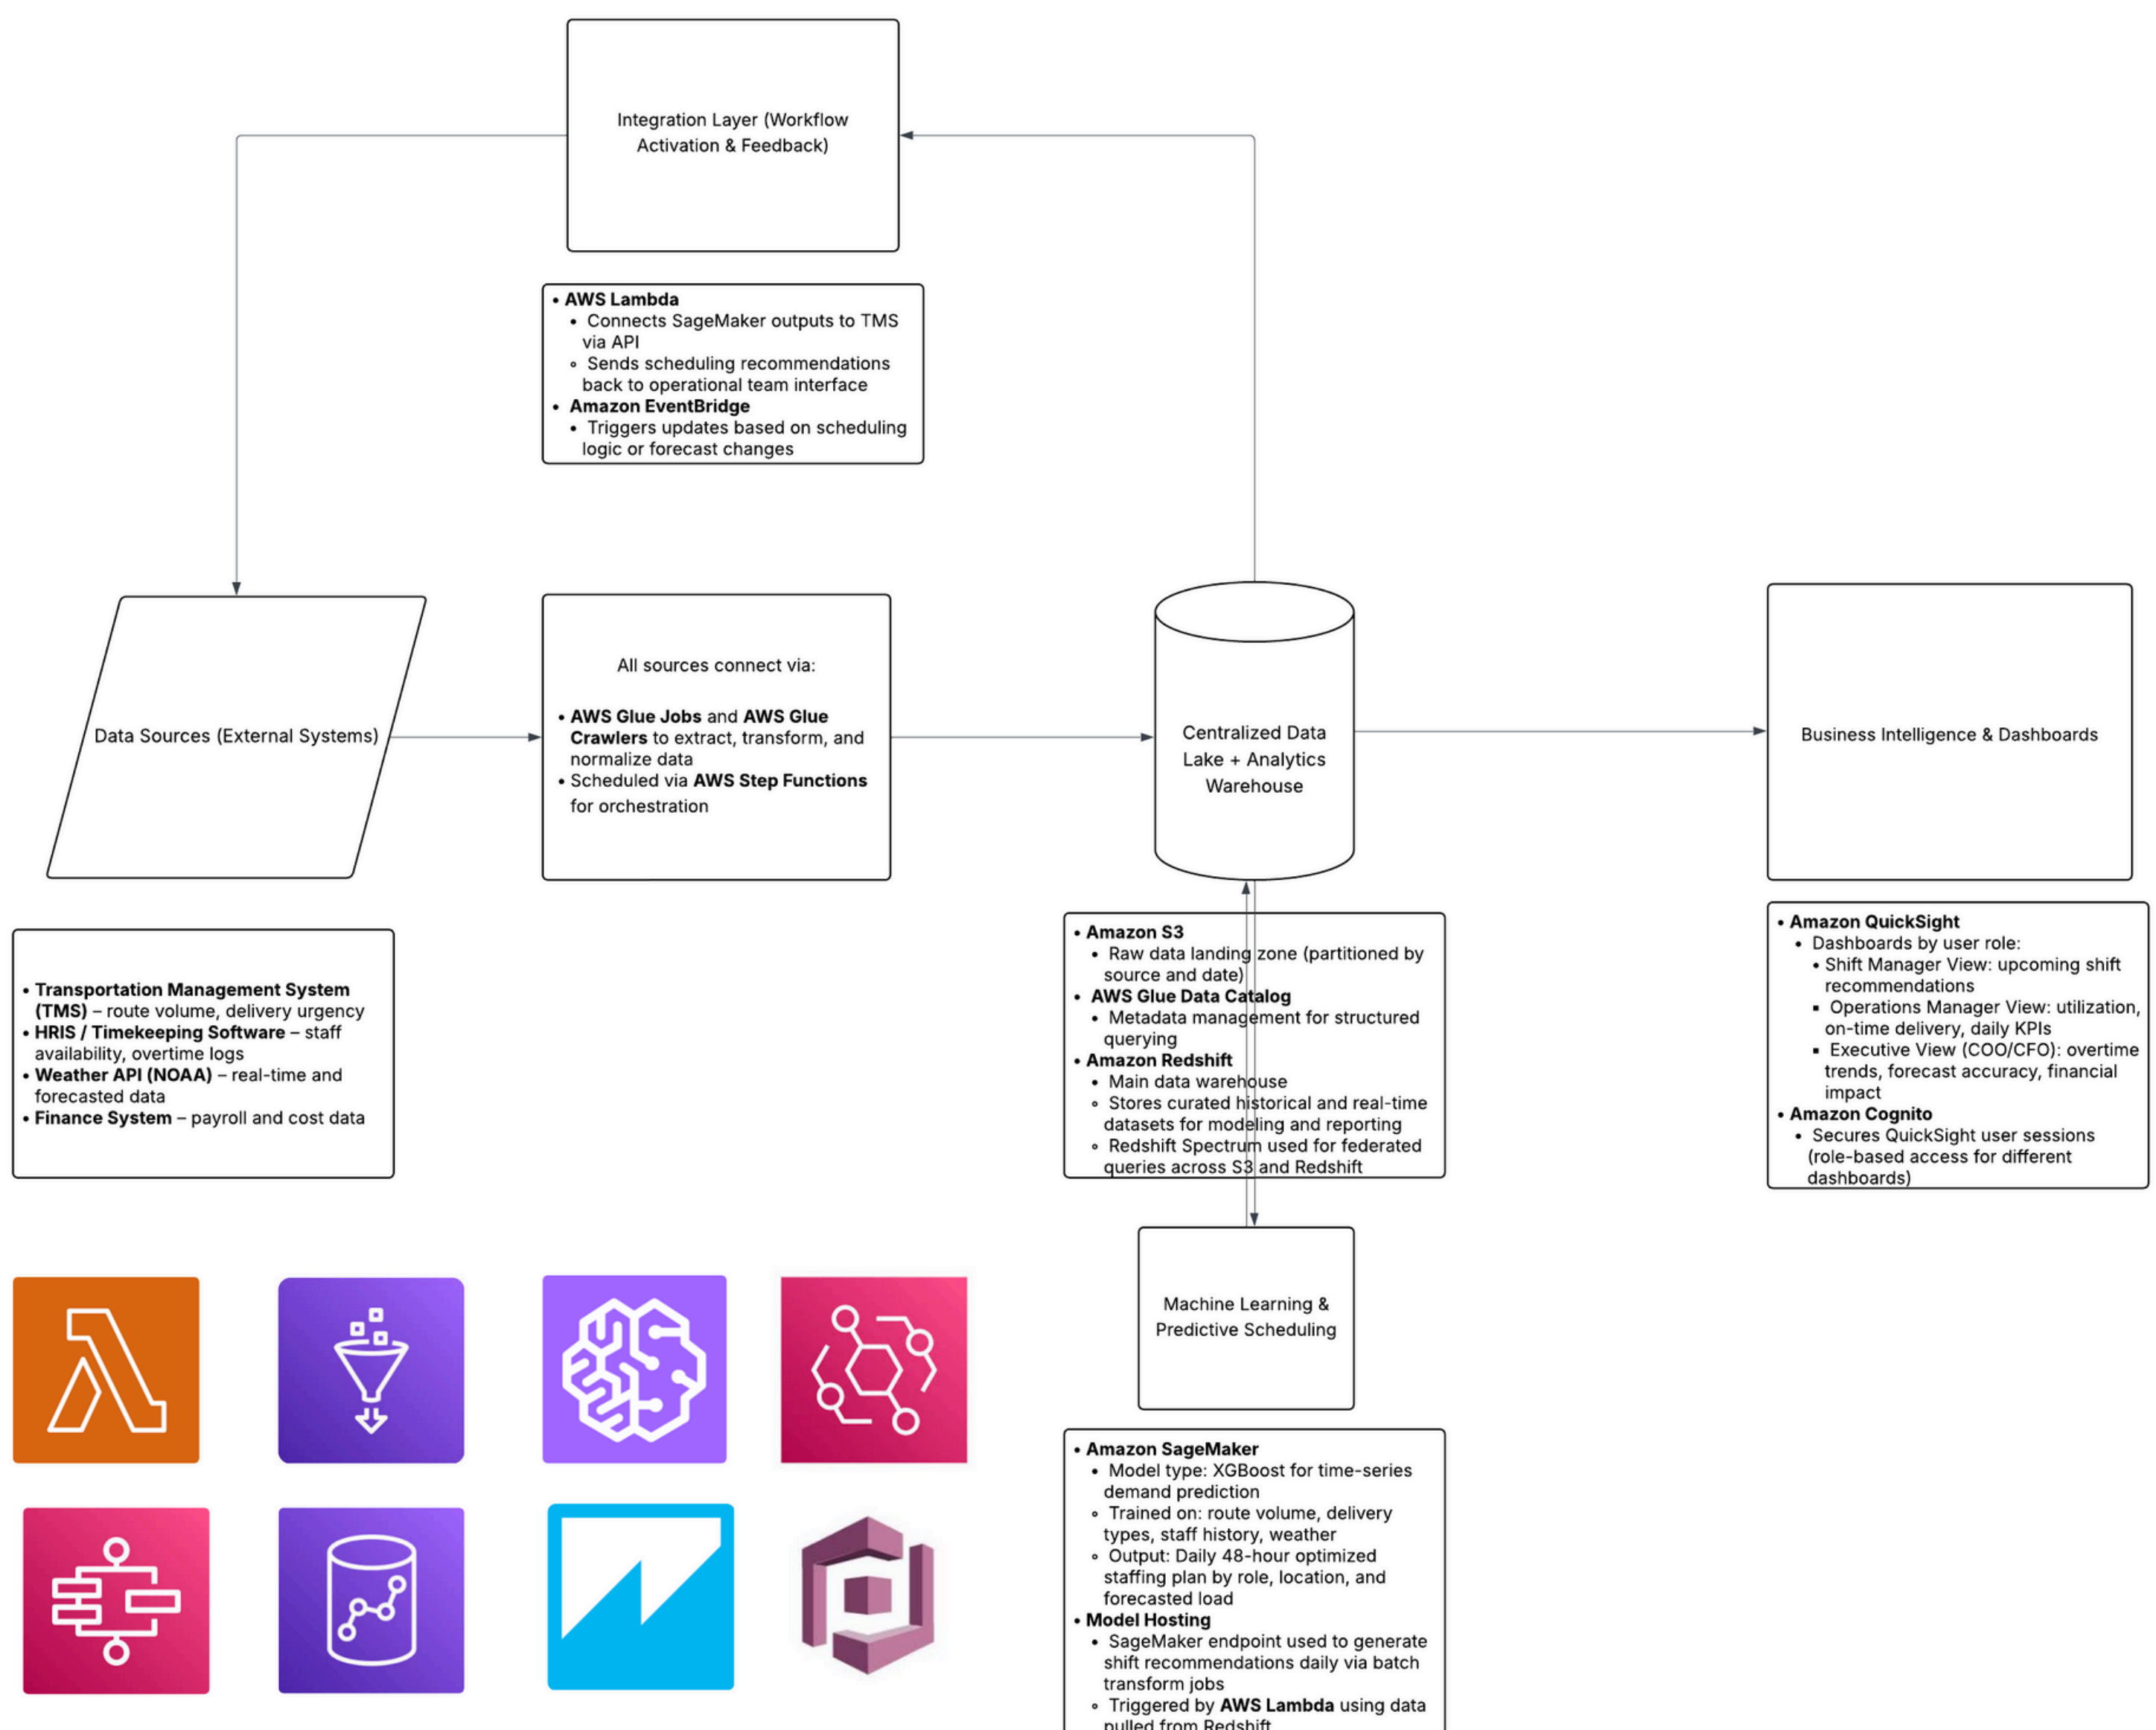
Integration Layer (Workflow Activation & Feedback)

• **AWS Lambda**
  • Connects SageMaker outputs to TMS via API
  ◦ Sends scheduling recommendations back to operational team interface
• **Amazon EventBridge**
  • Triggers updates based on scheduling logic or forecast changes

Data Sources (External Systems)

All sources connect via:

• **AWS Glue Jobs** and **AWS Glue Crawlers** to extract, transform, and normalize data
• Scheduled via **AWS Step Functions** for orchestration

Centralized Data Lake + Analytics Warehouse

Business Intelligence & Dashboards

• **Transportation Management System (TMS)** – route volume, delivery urgency
• **HRIS / Timekeeping Software** – staff availability, overtime logs
• **Weather API (NOAA)** – real-time and forecasted data
• **Finance System** – payroll and cost data

• **Amazon S3**
  • Raw data landing zone (partitioned by source and date)
• **AWS Glue Data Catalog**
  • Metadata management for structured querying
• **Amazon Redshift**
  • Main data warehouse
  ◦ Stores curated historical and real-time datasets for modeling and reporting
  ◦ Redshift Spectrum used for federated queries across S3 and Redshift

• **Amazon QuickSight**
  • Dashboards by user role:
    ▪ Shift Manager View: upcoming shift recommendations
    ▪ Operations Manager View: utilization, on-time delivery, daily KPIs
    ▪ Executive View (COO/CFO): overtime trends, forecast accuracy, financial impact
• **Amazon Cognito**
  • Secures QuickSight user sessions (role-based access for different dashboards)

Machine Learning & Predictive Scheduling

• **Amazon SageMaker**
  • Model type: XGBoost for time-series demand prediction
  ◦ Trained on: route volume, delivery types, staff history, weather
  ◦ Output: Daily 48-hour optimized staffing plan by role, location, and forecasted load
• **Model Hosting**
  • SageMaker endpoint used to generate shift recommendations daily via batch transform jobs
  ◦ Triggered by **AWS Lambda** using data pulled from Redshift